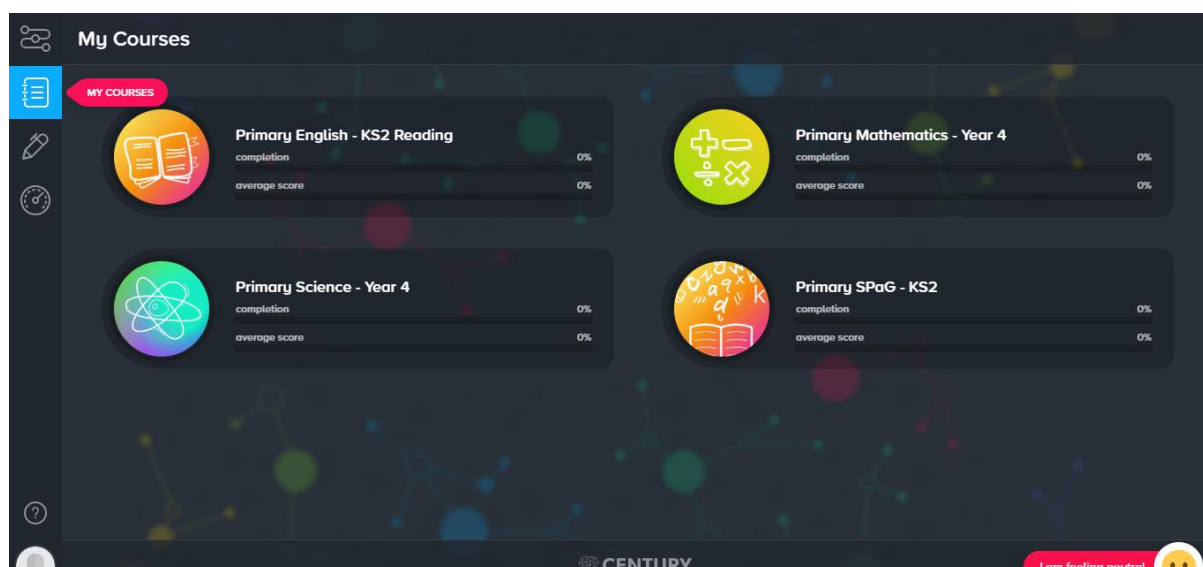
My Courses

MY COURSES

Primary English - KS2 Reading
completion 0%
average score 0%

Primary Mathematics - Year 4
completion 0%
average score 0%

Primary Science - Year 4
completion 0%
average score 0%

Primary SPaG - KS2
completion 0%
average score 0%

CENTURY

I am feeling neutral